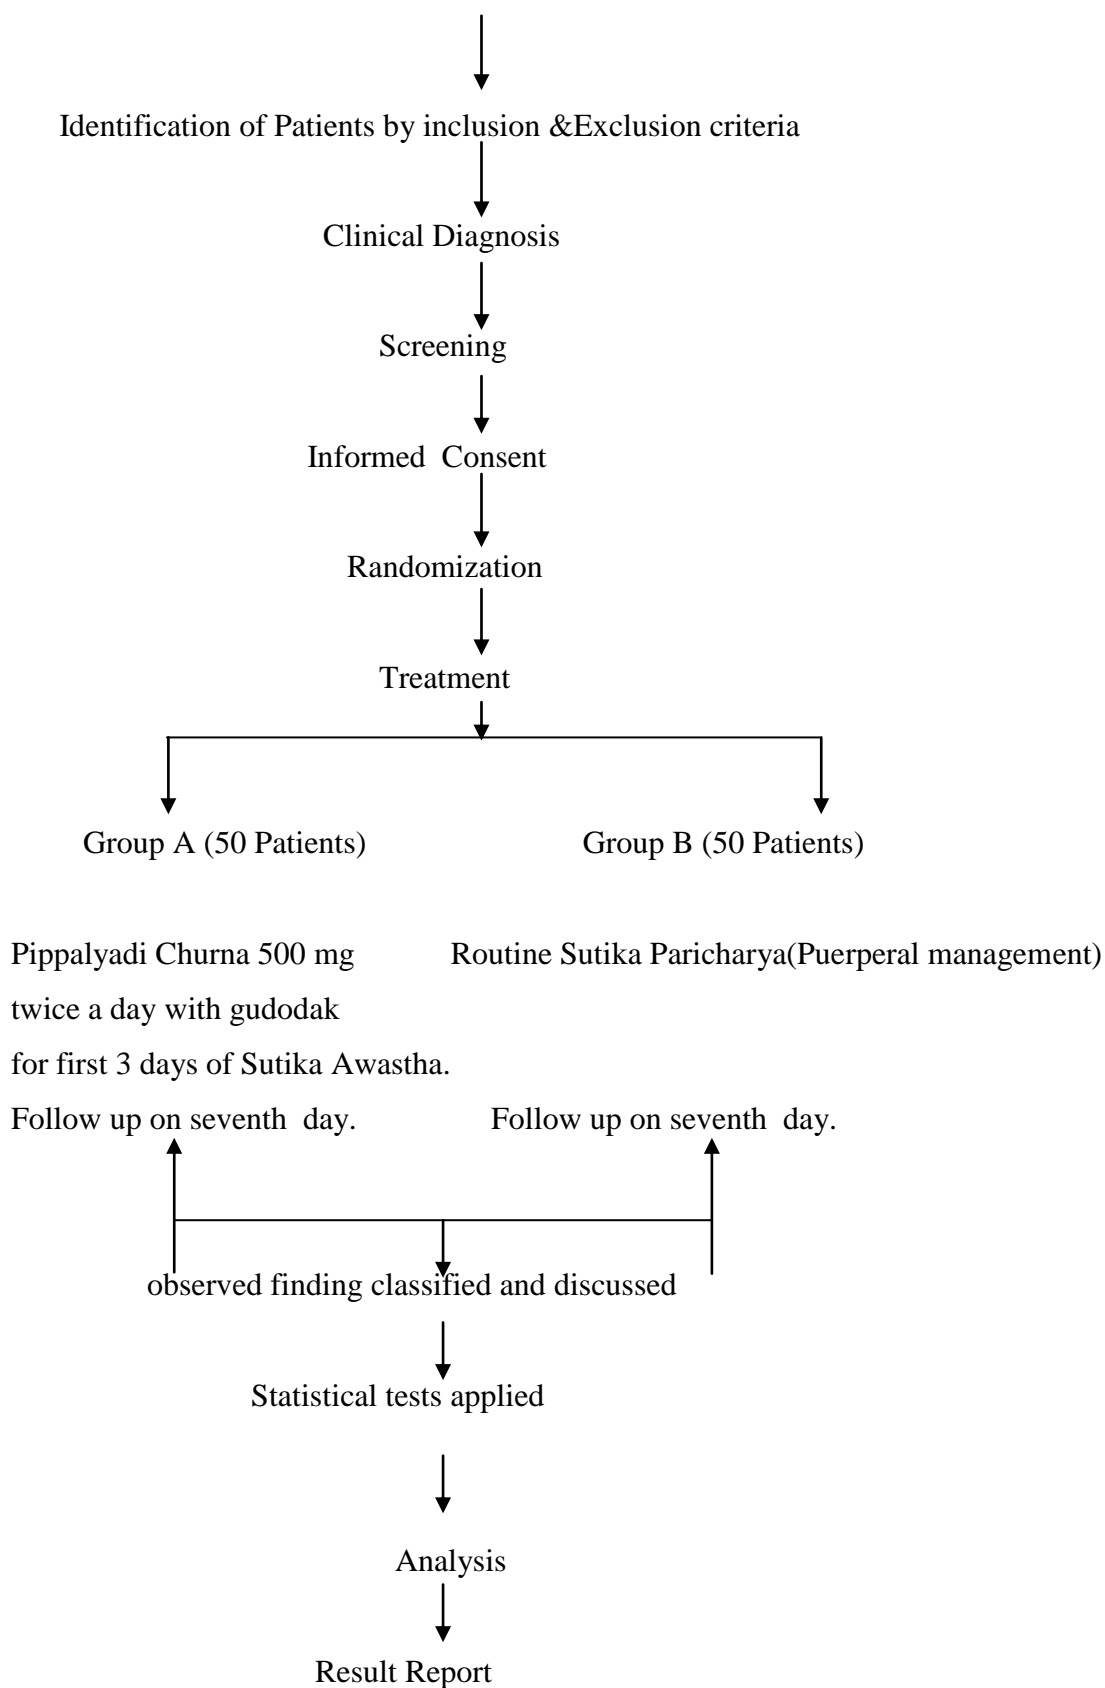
Identification of Patients by inclusion &Exclusion criteria

Clinical Diagnosis

Screening

Informed Consent

Randomization

Treatment

Group A (50 Patients)

Group B (50 Patients)

Pippalyadi Churna 500 mg twice a day with gudodak for first 3 days of Sutika Awastha.

Follow up on seventh day.

Routine Sutika Paricharya(Puerperal management)

Follow up on seventh day.

observed finding classified and discussed

Statistical tests applied

Analysis

Result Report